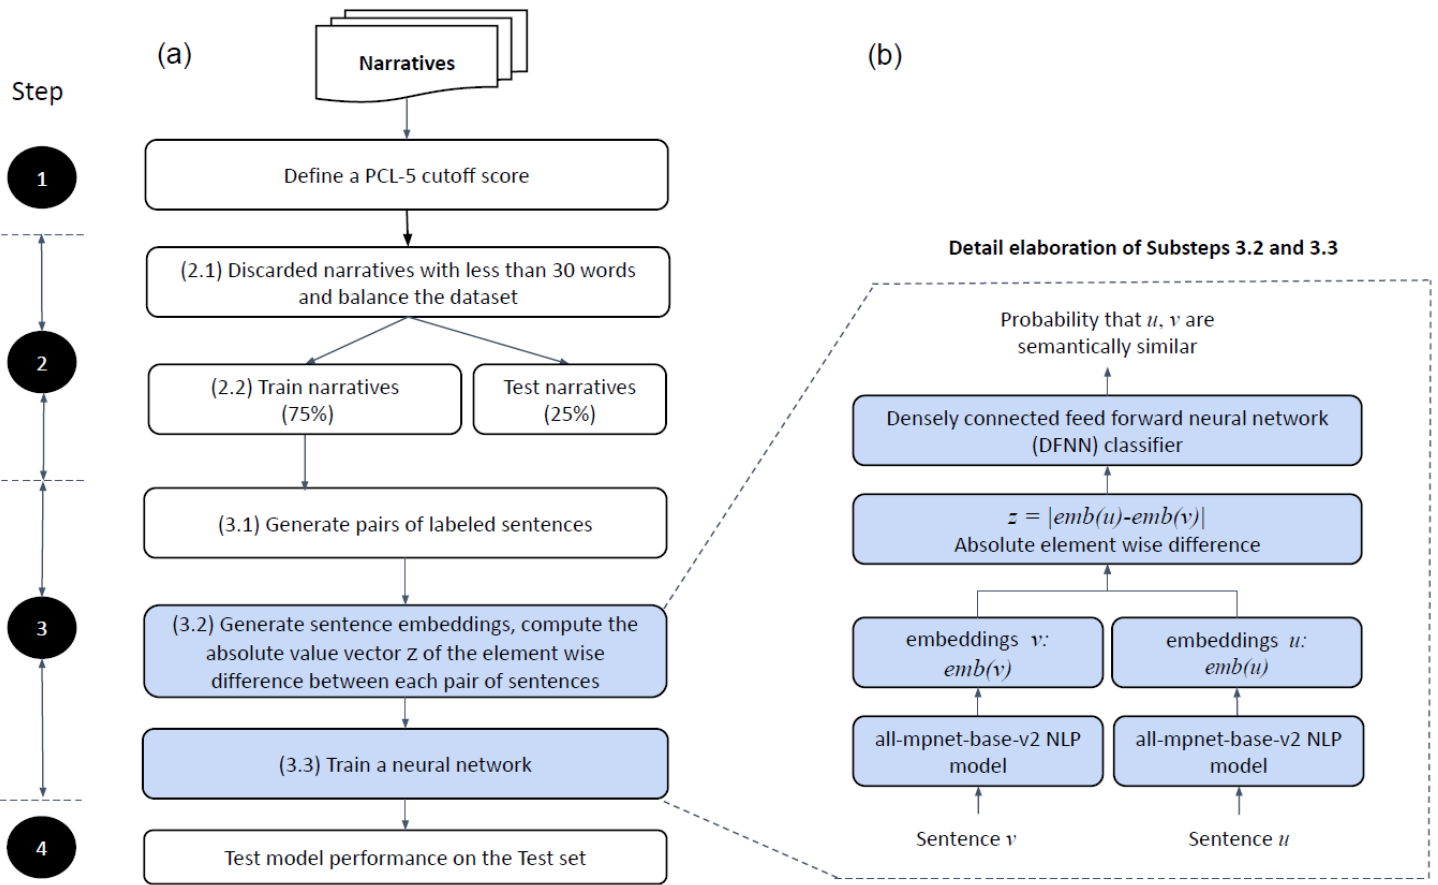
(a)

Step

Narratives

1

Define a PCL-5 cutoff score

2

(2.1) Discarded narratives with less than 30 words and balance the dataset

(2.2) Train narratives (75%)

Test narratives (25%)

3

(3.1) Generate pairs of labeled sentences

(3.2) Generate sentence embeddings, compute the absolute value vector z of the element wise difference between each pair of sentences

(3.3) Train a neural network

4

Test model performance on the Test set

(b)

Detail elaboration of Substeps 3.2 and 3.3

Probability that $u$, $v$ are semantically similar

Densely connected feed forward neural network (DFNN) classifier

$z = |emb(u)\text{-}emb(v)|$
Absolute element wise difference

embeddings $v$: $emb(v)$

embeddings $u$: $emb(u)$

all-mpnet-base-v2 NLP model

all-mpnet-base-v2 NLP model

Sentence $v$

Sentence $u$